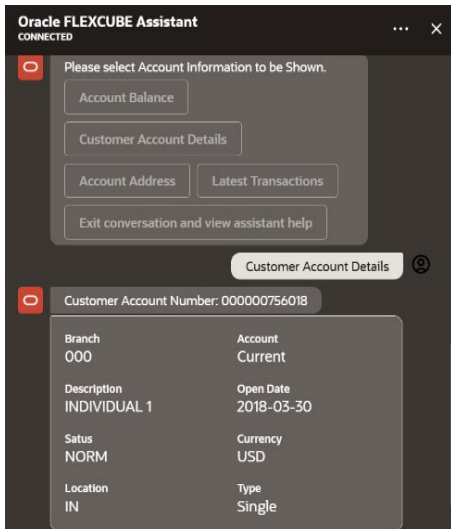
Oracle FLEXCUBE Assistant
CONNECTED

Please select Account Information to be Shown.

Account Balance

Customer Account Details

Account Address

Latest Transactions

Exit conversation and view assistant help

Customer Account Details

Customer Account Number: 000000756018

Branch
000

Account
Current

Description
INDIVIDUAL 1

Open Date
2018-03-30

Satus
NORM

Currency
USD

Location
IN

Type
Single